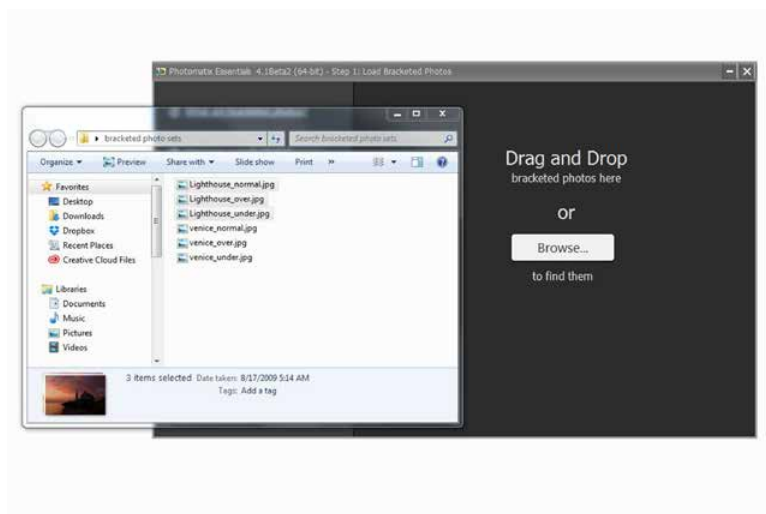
Photomatix Essentials 4.1Beta2 (64-bit) - Step 1: Load Bracketed Photos

bracketed photo sets

Search bracketed photo sets

Organize ▾ Preview Share with ▾ Slide show Print »

Favorites
Desktop
Downloads
Dropbox
Recent Places
Creative Cloud Files

Libraries
Documents
Music
Pictures
Videos

Lighthouse_normal.jpg
Lighthouse_over.jpg
Lighthouse_under.jpg
venice_normal.jpg
venice_over.jpg
venice_under.jpg

3 items selected Date taken: 8/17/2009 5:14 AM
Tags: Add a tag

Drag and Drop
bracketed photos here

or

Browse...

to find them